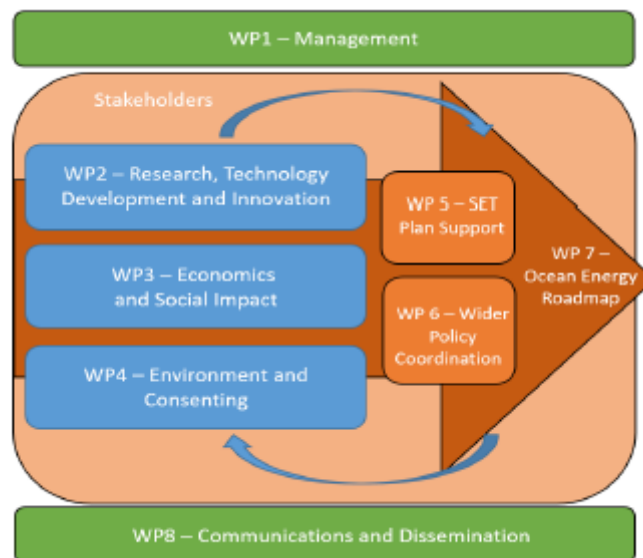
WP1 – Management

Stakeholders

WP2 – Research, Technology Development and Innovation

WP3 – Economics and Social Impact

WP4 – Environment and Consenting

WP 5 – SET Plan Support

WP 6 – Wider Policy Coordination

WP 7 – Ocean Energy Roadmap

WP8 – Communications and Dissemination